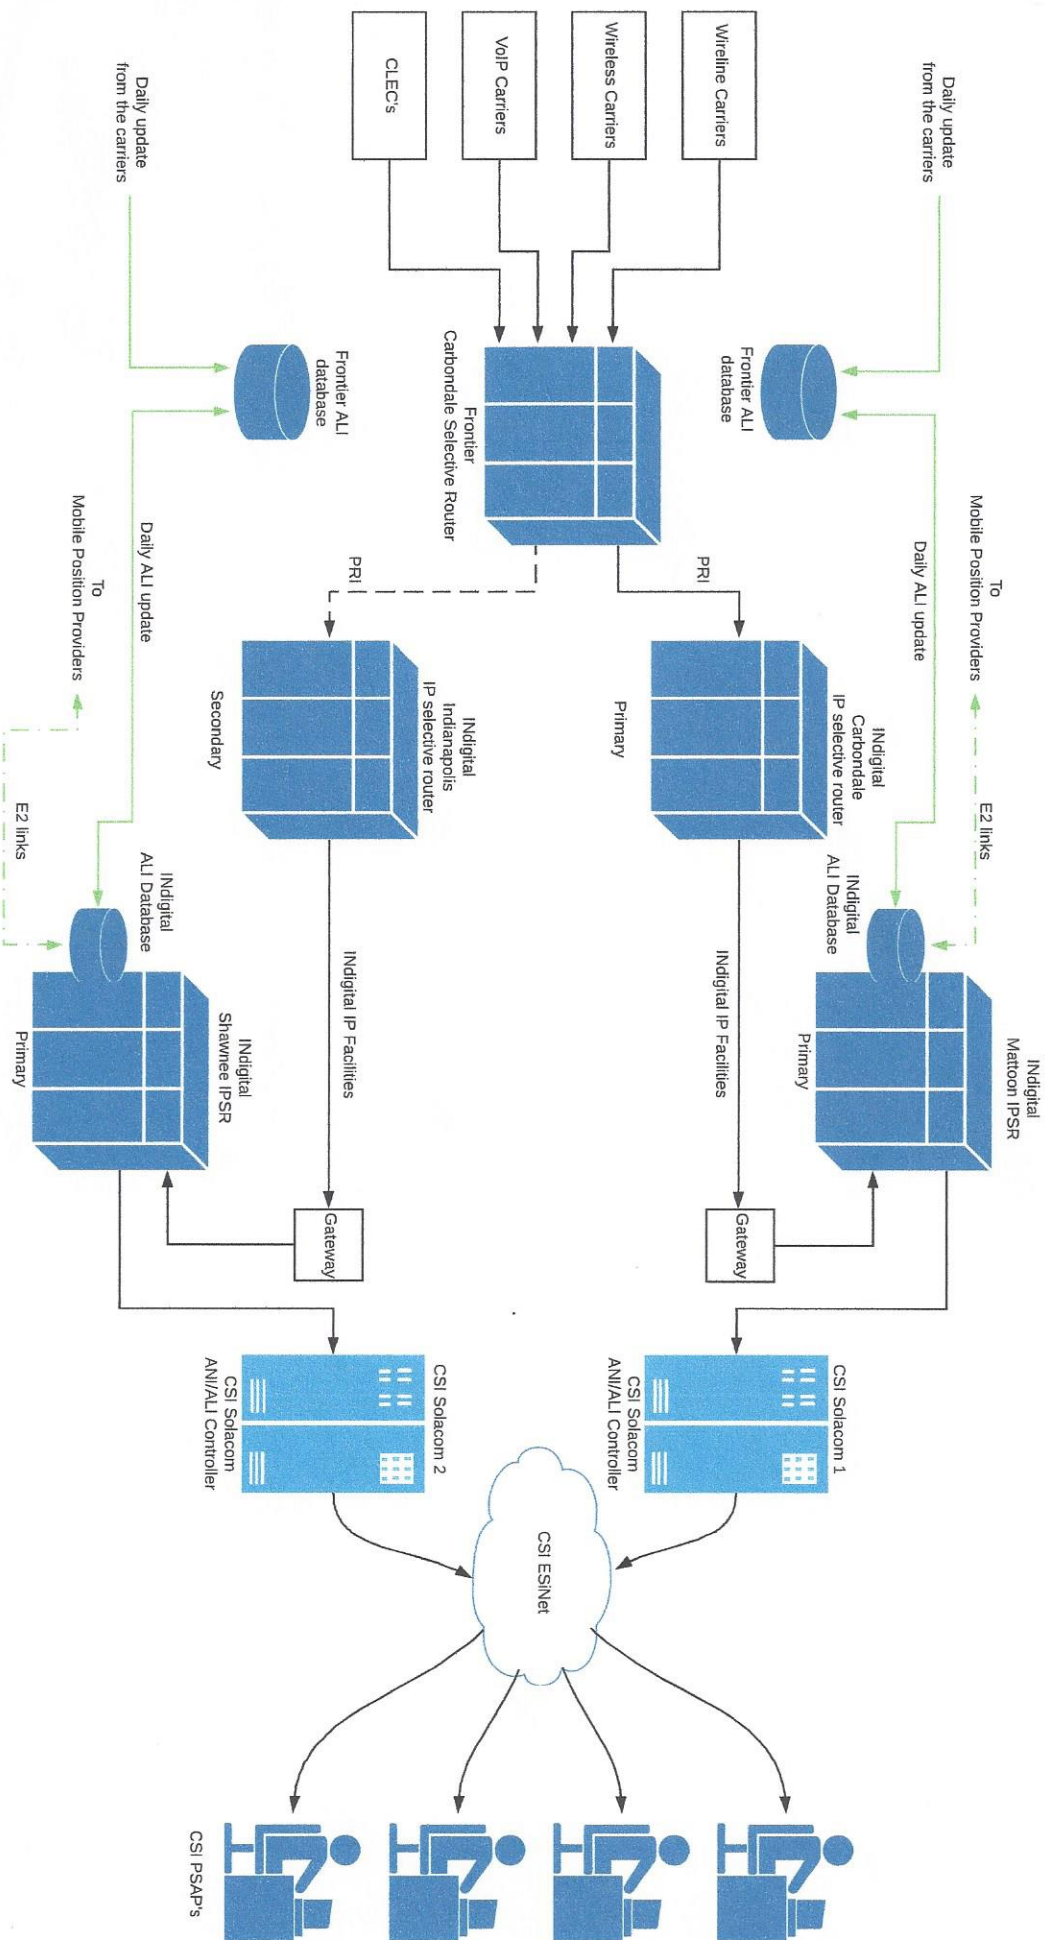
Wireline Carriers

Wireless Carriers

VoIP Carriers

CLEC's

Daily update from the carriers

Daily update from the carriers

Frontier ALI database

Frontier Carbondale Selective Router

Frontier ALI database

PRI

PRI

To Mobile Position Providers

Daily ALI update

To Mobile Position Providers

Daily ALI update

INdigital Carbondale IP selective router

Primary

INdigital Indianapolis IP selective router

Secondary

E2 links

INdigital ALI Database

E2 links

INdigital ALI Database

INdigital IP Facilities

INdigital IP Facilities

INdigital Mattoon IPSR

Primary

INdigital Shawnee IPSR

Primary

Gateway

Gateway

CSI Solacom 1

CSI Solacom ANI/ALI Controller

CSI Solacom 2

CSI Solacom ANI/ALI Controller

CSI ESiNet

CSI PSAP's